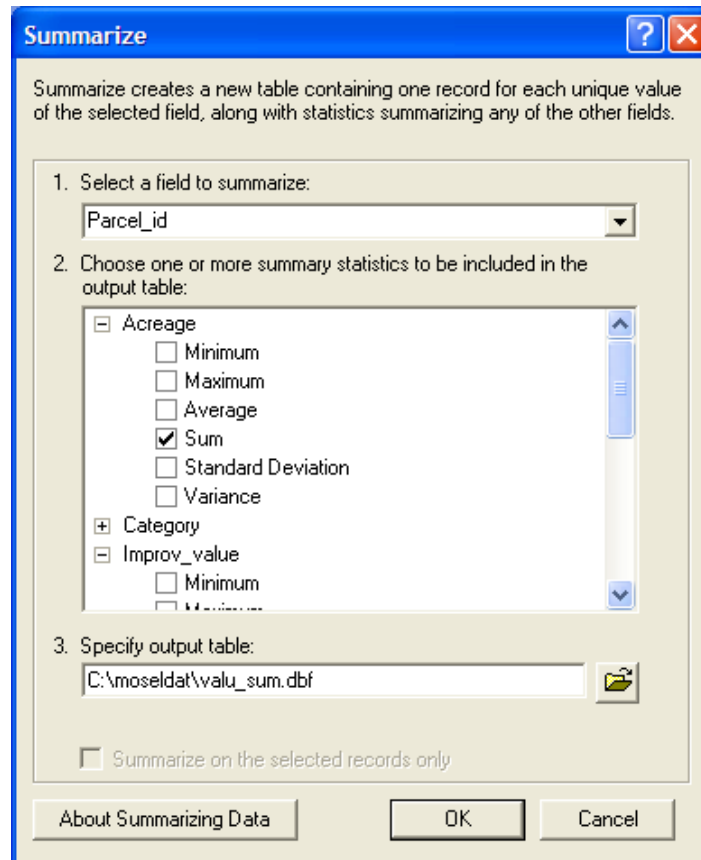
Summarize

Summarize creates a new table containing one record for each unique value of the selected field, along with statistics summarizing any of the other fields.

1. Select a field to summarize:

Parcel_id

2. Choose one or more summary statistics to be included in the output table:

⊟ Acreage
☐ Minimum
☐ Maximum
☐ Average
☑ Sum
☐ Standard Deviation
☐ Variance
⊞ Category
⊟ Improv_value
☐ Minimum
☐ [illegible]

3. Specify output table:

C:\moseldat\valu_sum.dbf

☐ Summarize on the selected records only

About Summarizing Data

OK

Cancel